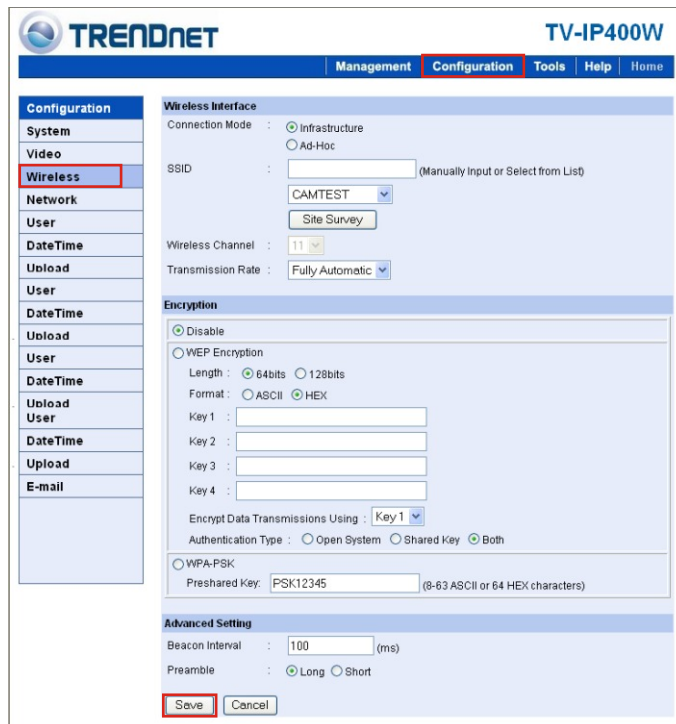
TRENDnET

TV-IP400W

Management | Configuration | Tools | Help | Home

Configuration
System
Video
Wireless
Network
User
DateTime
Upload
User
DateTime
Upload
User
DateTime
Upload
User
DateTime
Upload
E-mail

Wireless Interface

Connection Mode : Infrastructure
Ad-Hoc

SSID : (Manually Input or Select from List)
CAMTEST
Site Survey

Wireless Channel : 11

Transmission Rate : Fully Automatic

Encryption

Disable

WEP Encryption

Length : 64bits 128bits

Format : ASCII HEX

Key 1 :

Key 2 :

Key 3 :

Key 4 :

Encrypt Data Transmissions Using : Key 1

Authentication Type : Open System Shared Key Both

WPA-PSK

Preshared Key: PSK12345 (8-63 ASCII or 64 HEX characters)

Advanced Setting

Beacon Interval : 100 (ms)

Preamble : Long Short

Save Cancel